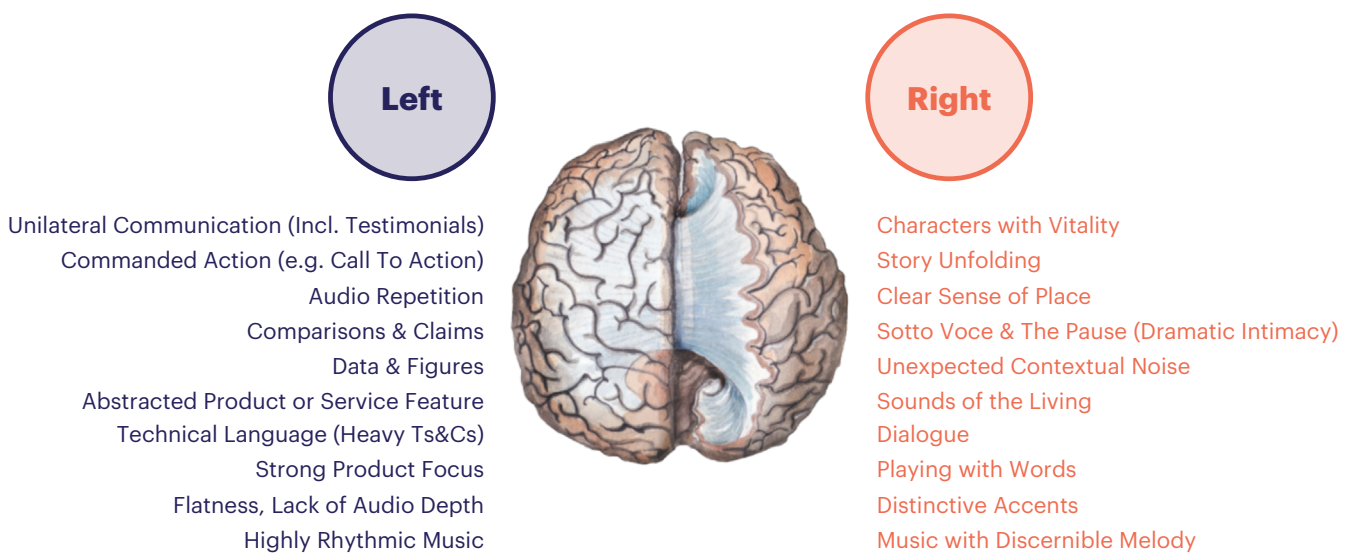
Left

Unilateral Communication (Incl. Testimonials)
Commanded Action (e.g. Call To Action)
Audio Repetition
Comparisons & Claims
Data & Figures
Abstracted Product or Service Feature
Technical Language (Heavy Ts&Cs)
Strong Product Focus
Flatness, Lack of Audio Depth
Highly Rhythmic Music

Right

Characters with Vitality
Story Unfolding
Clear Sense of Place
Sotto Voce & The Pause (Dramatic Intimacy)
Unexpected Contextual Noise
Sounds of the Living
Dialogue
Playing with Words
Distinctive Accents
Music with Discernible Melody